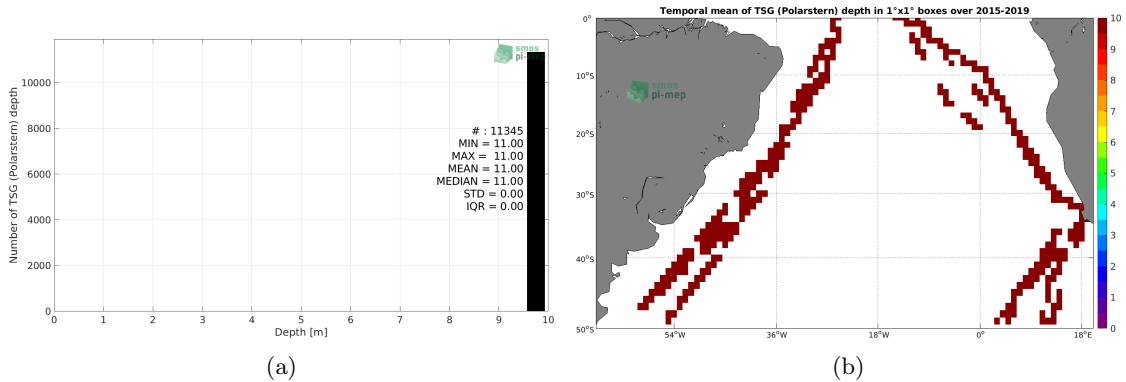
smos pi-mep

Number of TSG (Polarstern) depth

10000
8000
6000
4000
2000
0

# : 11345
MIN = 11.00
MAX = 11.00
MEAN = 11.00
MEDIAN = 11.00
STD = 0.00
IQR = 0.00

0 1 2 3 4 5 6 7 8 9 10
Depth [m]

(a)

Temporal mean of TSG (Polarstern) depth in 1°x1° boxes over 2015-2019

smos pi-mep

0°
10°S
20°S
30°S
40°S
50°S

54°W 36°W 18°W 0° 18°E

10
9
8
7
6
5
4
3
2
1
0

(b)